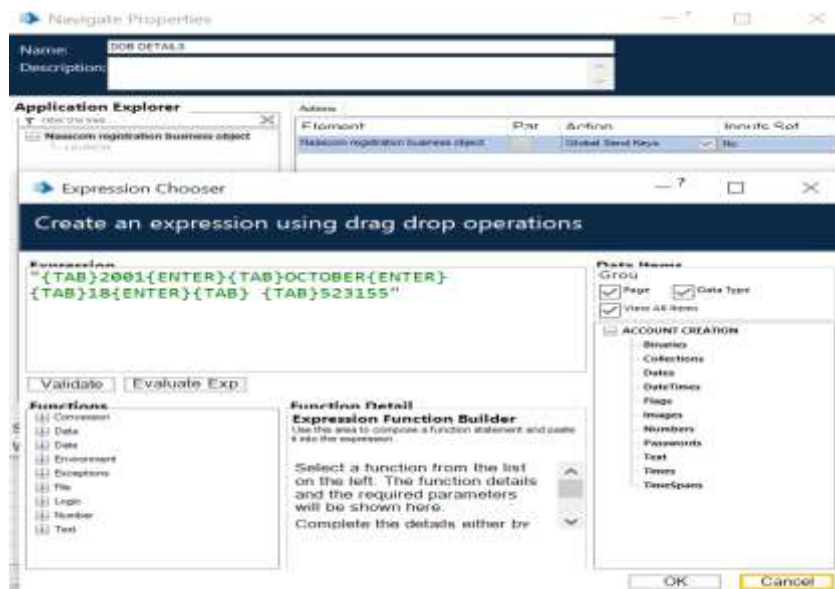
Navigate Properties

Name: DOB DETAILS
Description:

Application Explorer
Nasscom registration business object
Actions
| Element | Par | Action | Inputs Set |
|---|---|---|---|
| Nasscom registration business object | | Global Send Keys | No |

Expression Chooser

Create an expression using drag drop operations

Expression
"{TAB}2001{ENTER}{TAB}OCTOBER{ENTER}{TAB}18{ENTER}{TAB} {TAB}523155"

Validate Evaluate Exp

Functions
Conversion
Data
Date
Environment
Exceptions
File
Logic
Number
Text

Function Detail
Expression Function Builder
Use this area to compose a function statement and paste it into the expression.

Select a function from the list on the left. The function details and the required parameters will be shown here.
Complete the details either by

Data Items
Grou
Page Data Type
View All Items
ACCOUNT CREATION
Binaries
Collections
Dates
DateTimes
Flags
Images
Numbers
Passwords
Text
Times
TimeSpans

OK Cancel